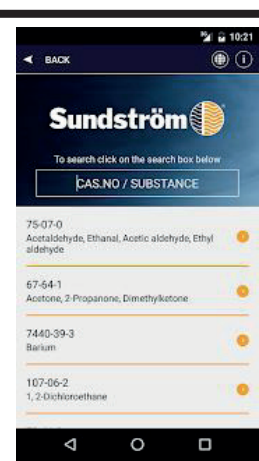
10:21

BACK

Sundström

To search click on the search box below

CAS.NO / SUBSTANCE

75-07-0
Acetaldehyde, Ethanal, Acetic aldehyde, Ethyl aldehyde

67-64-1
Acetone, 2-Propanone, Dimethylketone

7440-39-3
Barium

107-06-2
1, 2-Dichloroethane